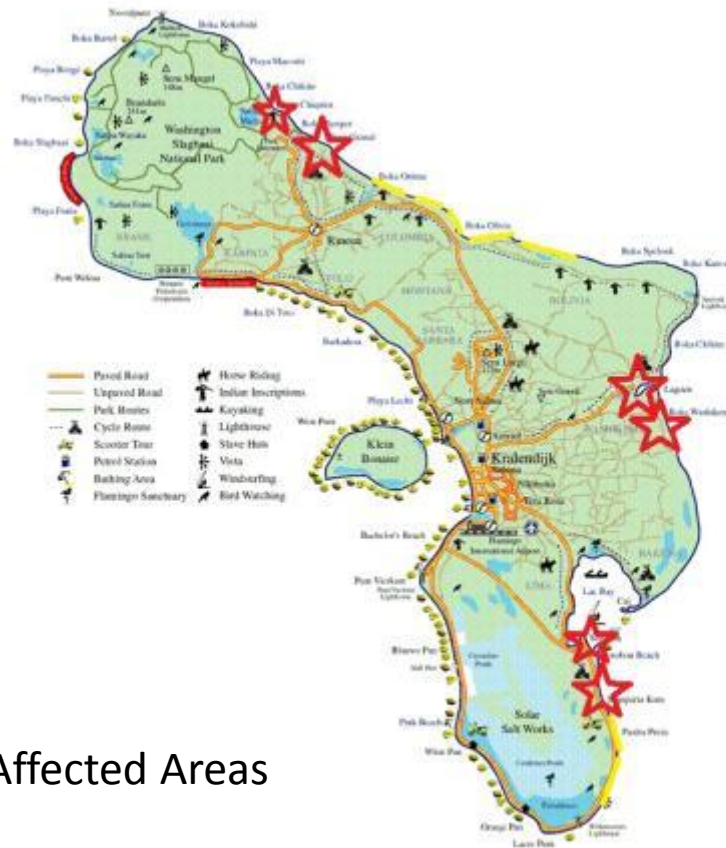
Boka Kokolishi
Boka Bartol
Playa Bengé
Playa Funchi
Boka Slagbaai
Playa Frans
Pos Wekua
Seru Mangel
Brandaris
Washington Slagbaai National Park
Boka Chikitu
Boka Onima
Boka Olivia
Rincon
Boka Spelonk
Lagun
Boka Washikemba
Kralendijk
Klein Bonaire
Flamingo International Airport
Lac Bay
Sorobon Beach
Solar Salt Works
Pink Beach
Willemstoren Lighthouse
Boka Di Tras
Karpata
Bachelor's Beach
Pos Vicitan

| | |
|---|---|
| Paved Road | Horse Riding |
| Unpaved Road | Indian Inscriptions |
| Park Routes | Kayaking |
| Cycle Route | Lighthouse |
| Scooter Tour | Slave Huts |
| Petrol Station | Vista |
| Bathing Area | Windsurfing |
| Flamingo Sanctuary | Bird Watching |

Affected Areas